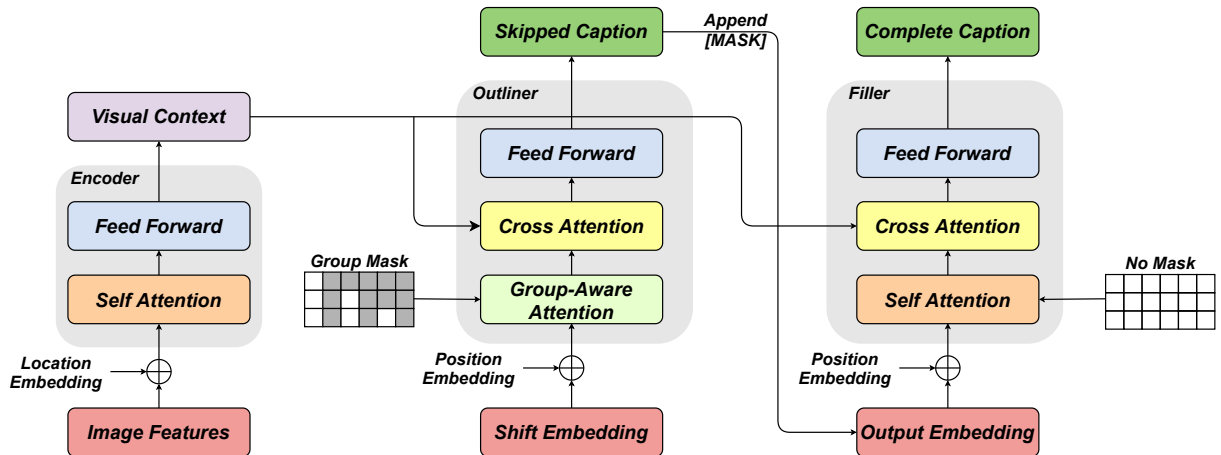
Skipped Caption

Append [MASK]

Complete Caption

Outliner

Filler

Visual Context

Feed Forward

Feed Forward

Encoder

Cross Attention

Cross Attention

Feed Forward

Group Mask

No Mask

Group-Aware Attention

Self Attention

Self Attention

Location Embedding

Position Embedding

Position Embedding

Image Features

Shift Embedding

Output Embedding